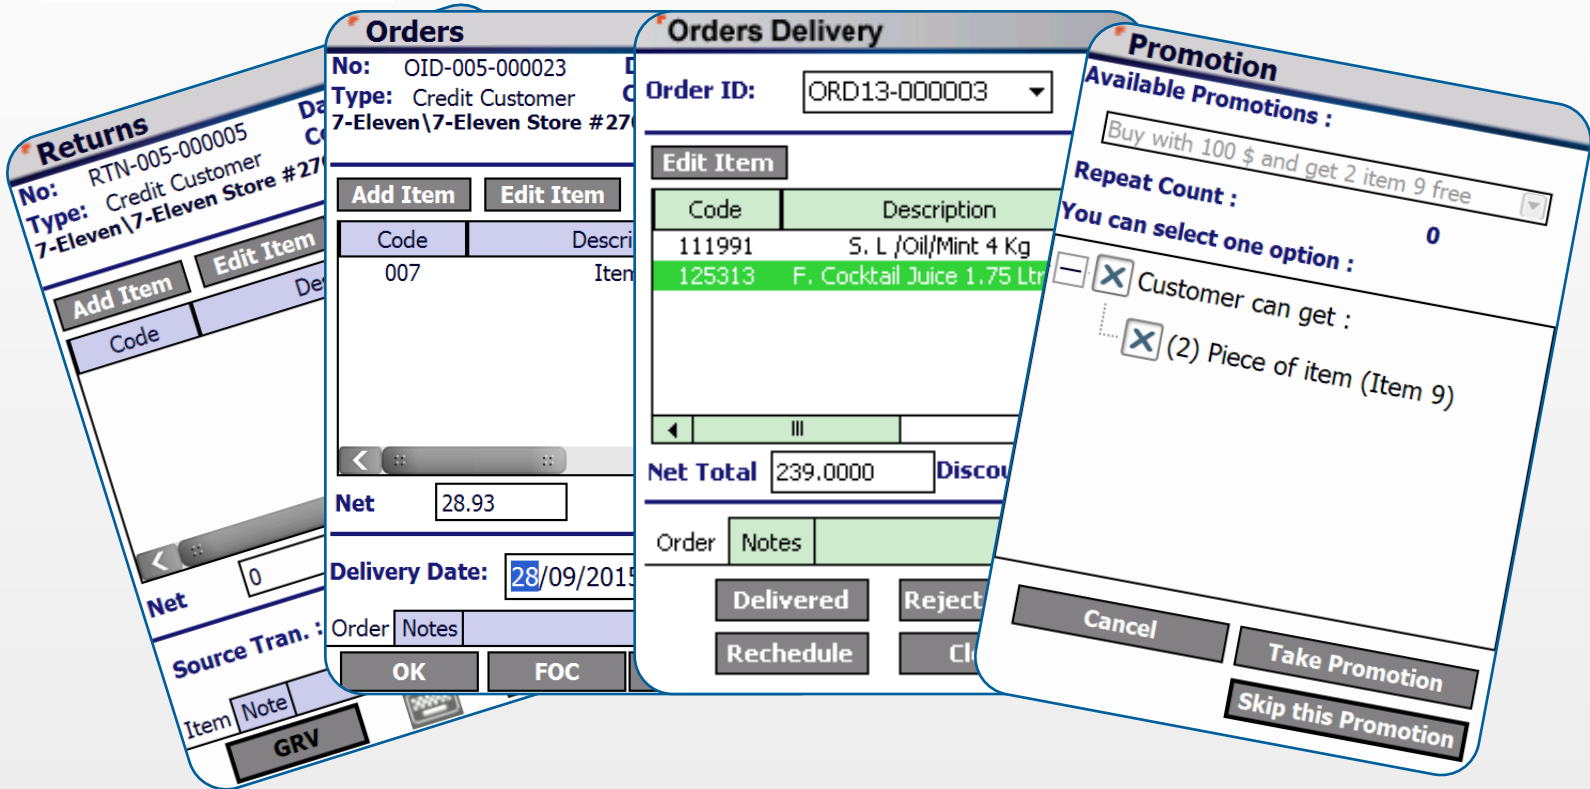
Returns
No: RTN-005-000005
Type: Credit Customer
7-Eleven\7-Eleven Store #27
Da
C
Add Item
Edit Item
Code
De
Net
0
Source Tran. :
Item
Note
GRV

Orders
No: OID-005-000023
Type: Credit Customer
7-Eleven\7-Eleven Store #27
Add Item
Edit Item
| Code | Descri |
|---|---|
| 007 | Iten |
Net 28.93
Delivery Date: 28/09/2015
Order
Notes
OK
FOC

Orders Delivery
Order ID: ORD13-000003
Edit Item
| Code | Description |
|---|---|
| 111991 | S. L /Oil/Mint 4 Kg |
| 125313 | F. Cocktail Juice 1.75 Ltr |
Net Total 239.0000
Discou
Order
Notes
Delivered
Reject
Rechedule
Cl

Promotion
Available Promotions :
Buy with 100 $ and get 2 item 9 free
Repeat Count :
0
You can select one option :
Customer can get :
(2) Piece of item (Item 9)
Cancel
Take Promotion
Skip this Promotion